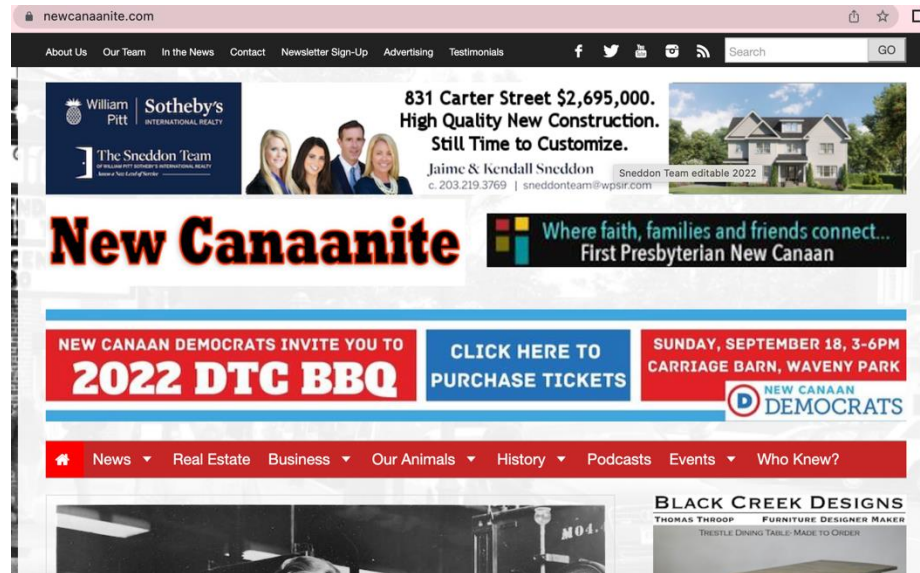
newcanaanite.com

About Us Our Team In the News Contact Newsletter Sign-Up Advertising Testimonials

Search GO

William Pitt | Sotheby's INTERNATIONAL REALTY

The Sneddon Team OF WILLIAM PITT SOTHEBY'S INTERNATIONAL REALTY

831 Carter Street $2,695,000. High Quality New Construction. Still Time to Customize.

Jaime & Kendall Sneddon
c. 203.219.3769 | sneddonteam@wpsir.com

Sneddon Team editable 2022

New Canaanite

Where faith, families and friends connect... First Presbyterian New Canaan

NEW CANAAN DEMOCRATS INVITE YOU TO 2022 DTC BBQ

CLICK HERE TO PURCHASE TICKETS

SUNDAY, SEPTEMBER 18, 3-6PM CARRIAGE BARN, WAVENY PARK

NEW CANAAN DEMOCRATS

News Real Estate Business Our Animals History Podcasts Events Who Knew?

BLACK CREEK DESIGNS
THOMAS THROOP FURNITURE DESIGNER MAKER
TRESTLE DINING TABLE- MADE TO ORDER

M04